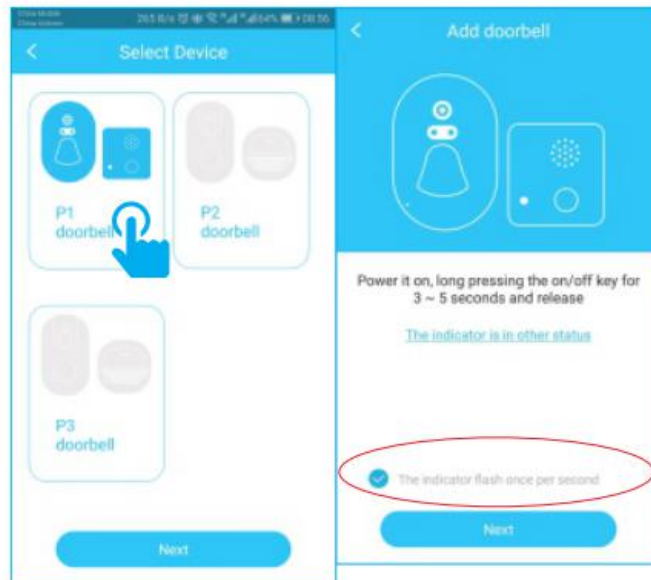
China Mobile
China Unicom
265 B/s 64% 08:56

<

Select Device

P1
doorbell

P2
doorbell

P3
doorbell

Next

<

Add doorbell

Power it on, long pressing the on/off key for 3 ~ 5 seconds and release

The indicator is in other status

The indicator flash once per second

Next